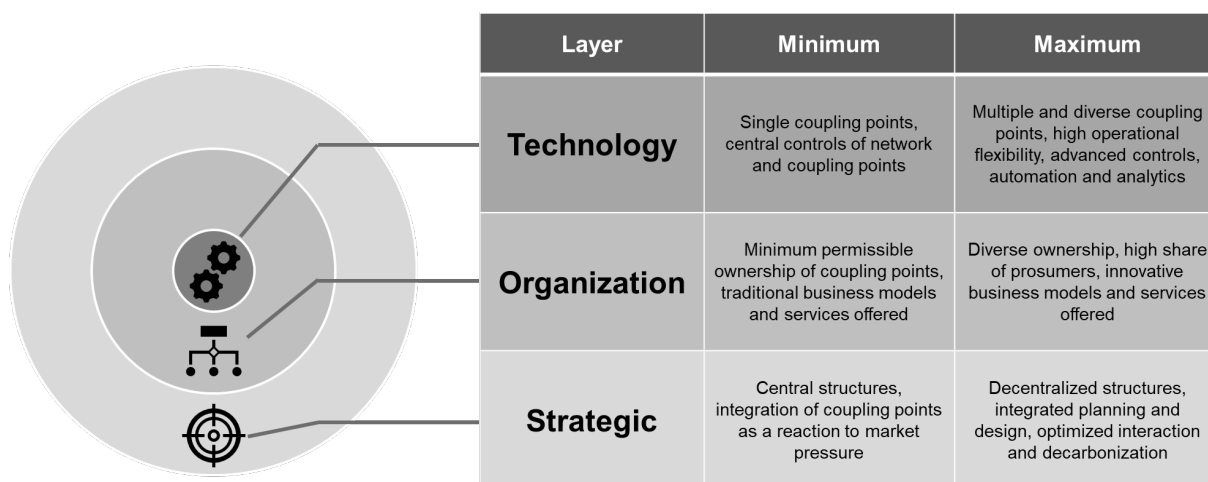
| Layer | Minimum | Maximum |
|---|---|---|
| Technology | Single coupling points, central controls of network and coupling points | Multiple and diverse coupling points, high operational flexibility, advanced controls, automation and analytics |
| Organization | Minimum permissible ownership of coupling points, traditional business models and services offered | Diverse ownership, high share of prosumers, innovative business models and services offered |
| Strategic | Central structures, integration of coupling points as a reaction to market pressure | Decentralized structures, integrated planning and design, optimized interaction and decarbonization |